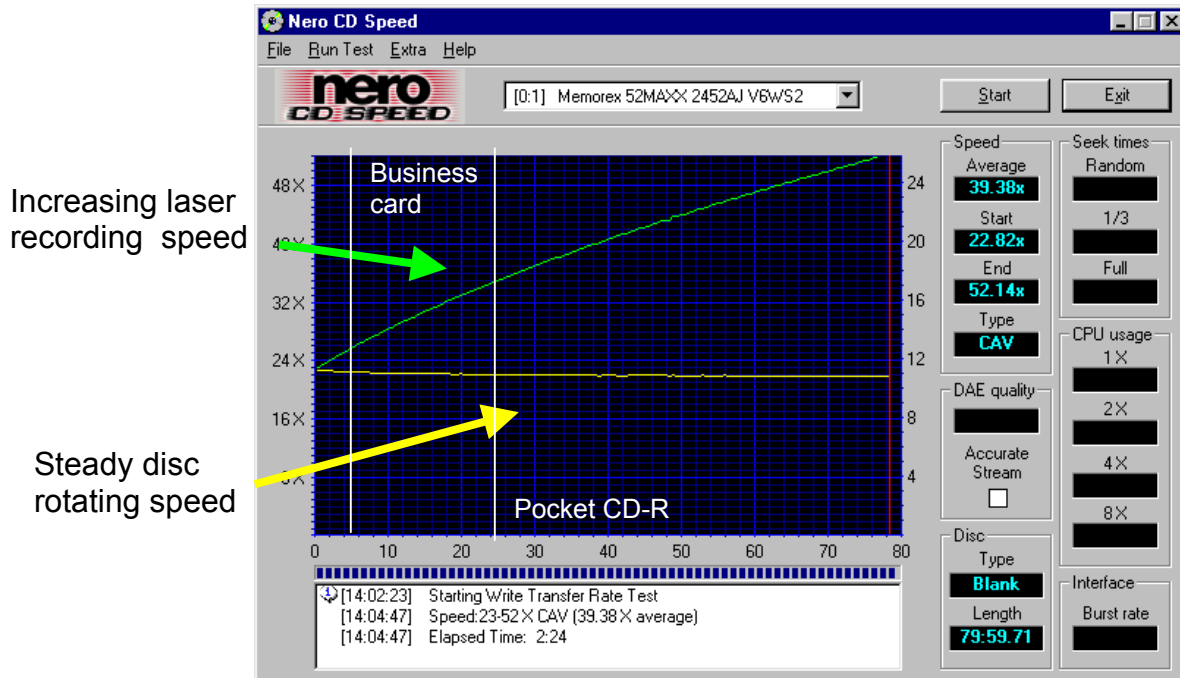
Nero CD Speed

File Run Test Extra Help

nero CD SPEED

[0:1] Memorex 52MAXX 2452AJ V6WS2

Start

Exit

Increasing laser recording speed

Steady disc rotating speed

Business card

Pocket CD-R

48X
40X
32X
24X
16X
8X

24
20
16
12
8
4

0 10 20 30 40 50 60 70 80

Speed
Average
39.38x
Start
22.82x
End
52.14x
Type
CAV

Seek times
Random
1/3
Full

CPU usage
1X
2X
4X
8X

DAE quality
Accurate Stream

Disc
Type
Blank
Length
79:59.71

Interface
Burst rate

[14:02:23] Starting Write Transfer Rate Test
[14:04:47] Speed:23-52X CAV (39.38X average)
[14:04:47] Elapsed Time: 2:24